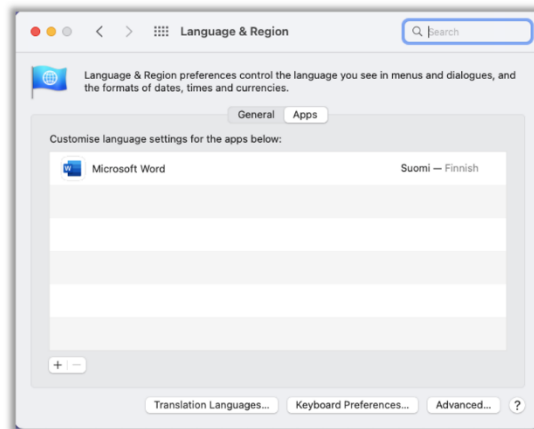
Language & Region

Search

Language & Region preferences control the language you see in menus and dialogues, and the formats of dates, times and currencies.

General Apps

Customise language settings for the apps below:

Microsoft Word Suomi — Finnish

+ −

Translation Languages... Keyboard Preferences... Advanced... ?